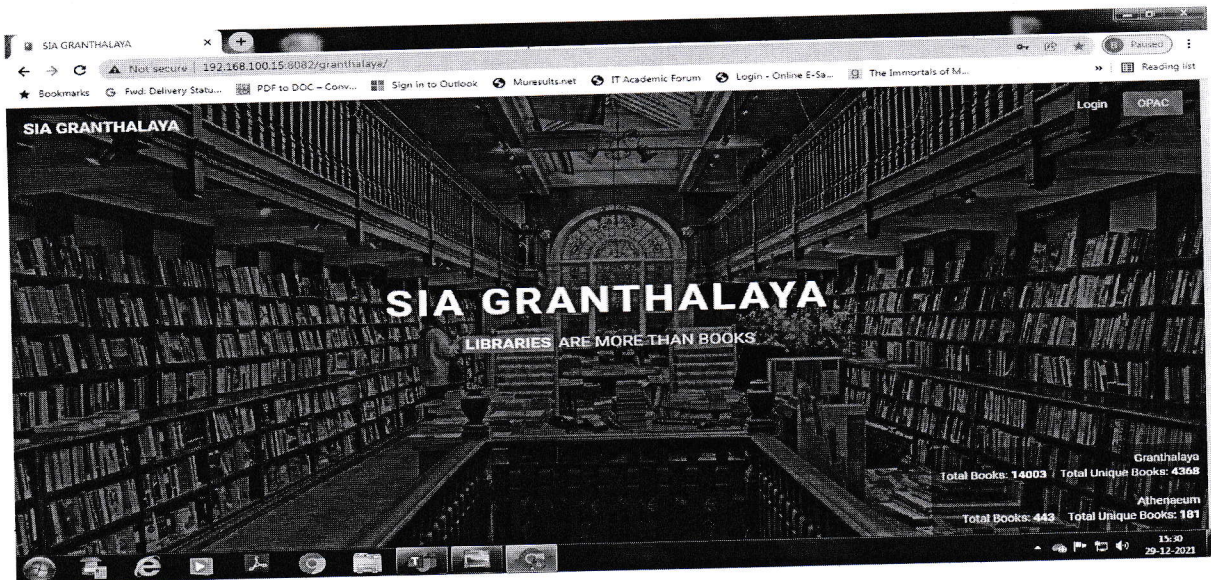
SIA GRANTHALAYA ×

Not secure | 192.168.100.15:8082/granthalaya/

Paused

Bookmarks Fwd: Delivery Statu... PDF to DOC – Conv... Sign in to Outlook Muresults.net IT Academic Forum Login - Online E-Sa... The Immortals of M...

» Reading list

SIA GRANTHALAYA

Login OPAC

SIA GRANTHALAYA

LIBRARIES ARE MORE THAN BOOKS

Granthalaya

Total Books: 14003 | Total Unique Books: 4368

Athenaeum

Total Books: 443 Total Unique Books: 181

15:30
29-12-2021